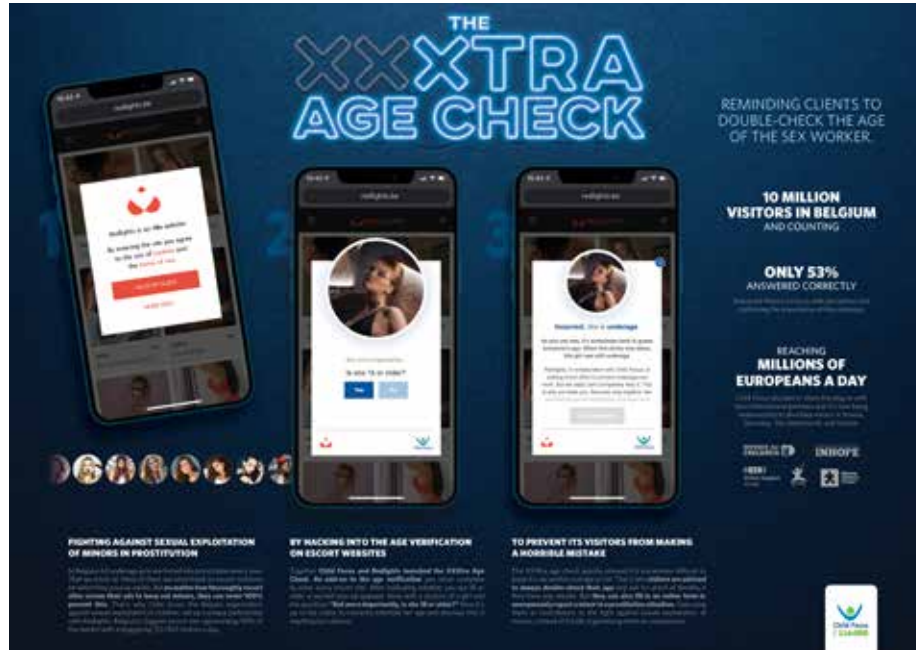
THE XXXTRA AGE CHECK

REMINDING CLIENTS TO DOUBLE-CHECK THE AGE OF THE SEX WORKER.

1

redlights.be

Redlights is an 18+ website

By entering the site you agree to the use of cookies and the terms of use.

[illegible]

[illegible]

2

redlights.be

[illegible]

Is she 18 or older?

Yes No

3

redlights.be

Incorrect. She is underage.

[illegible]

10 MILLION VISITORS IN BELGIUM AND COUNTING

ONLY 53% ANSWERED CORRECTLY

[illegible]

REACHING MILLIONS OF EUROPEANS A DAY

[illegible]

INHOPE

FIGHTING AGAINST SEXUAL EXPLOITATION OF MINORS IN PROSTITUTION

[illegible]

BY HACKING INTO THE AGE VERIFICATION ON ESCORT WEBSITES

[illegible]

TO PREVENT ITS VISITORS FROM MAKING A HORRIBLE MISTAKE

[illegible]

Child Focus 116000